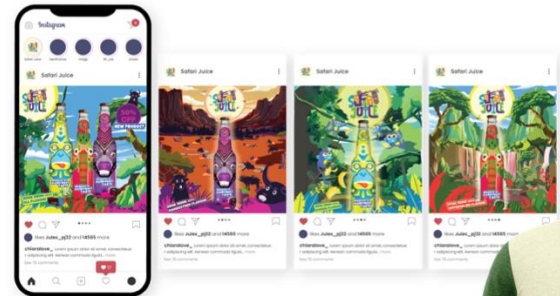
Instagram

Safari Juice

Safari Juice

NEW PRODUCT

likes Jules_gj12 and 14555 more

chliardove_ Lorem ipsum dolor sit amet, consectetuer adipiscing elit. Aenean commodo ligula...

See 75 comments

Safari Juice

likes Jules_gj12 and 14555 more

chliardove_ Lorem ipsum dolor sit amet, consectetuer adipiscing elit. Aenean commodo ligula...

See 75 comments

Safari Juice

likes Jules_gj12 and 14555 more

chliardove_ Lorem ipsum dolor sit amet, consectetuer adipiscing elit. Aenean commodo ligula...

See 75 comments

Safari Juice

likes Jules_gj12 and 14555 more

chliardove_ Lorem ipsum dolor sit amet, consectetuer adipiscing elit. Aenean commodo ligula...

See 75 comments